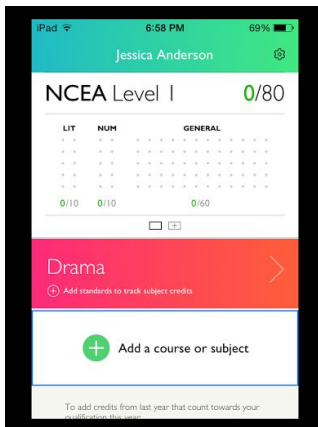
iPad 6:58 PM 69%

Jessica Anderson

NCEA Level 1 0/80

LIT NUM GENERAL

0/10 0/10 0/60

Drama

Add standards to track subject credits

Add a course or subject

To add credits from last year that count towards your qualification this year